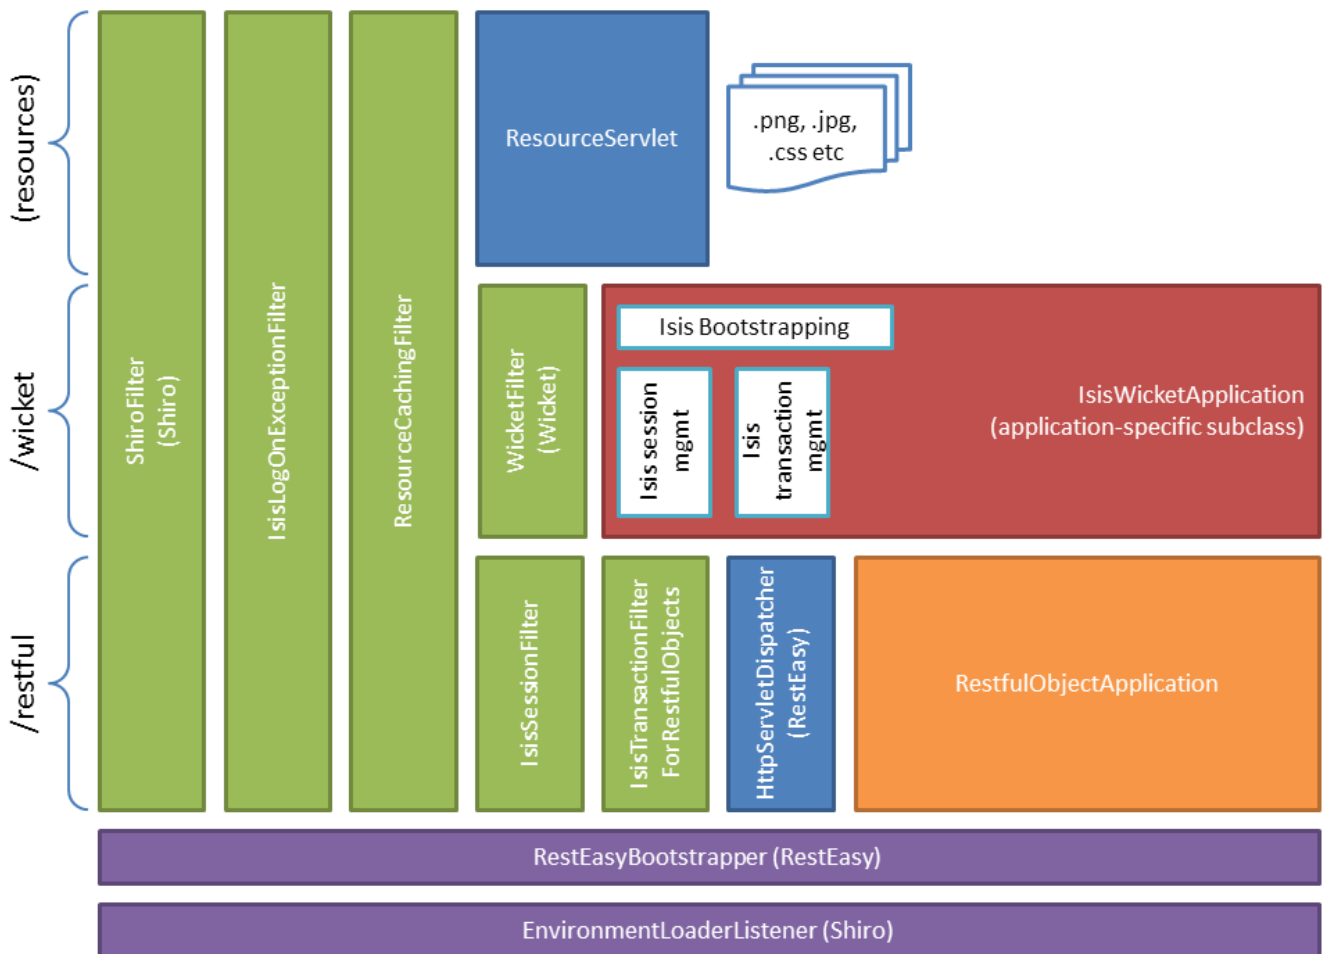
(resources)

/wicket

/restful

ShiroFilter
(Shiro)

IsisLogOnExceptionFilter

ResourceCachingFilter

ResourceServlet

.png, .jpg,
.css etc

WicketFilter
(Wicket)

Isis Bootstrapping

Isis session
mgmt

Isis
transaction
mgmt

IsisWicketApplication
(application-specific subclass)

IsisSessionFilter

IsisTransactionFilter
ForRestfulObjects

HttpServletDispatcher
(RestEasy)

RestfulObjectApplication

RestEasyBootstrapper (RestEasy)

EnvironmentLoaderListener (Shiro)